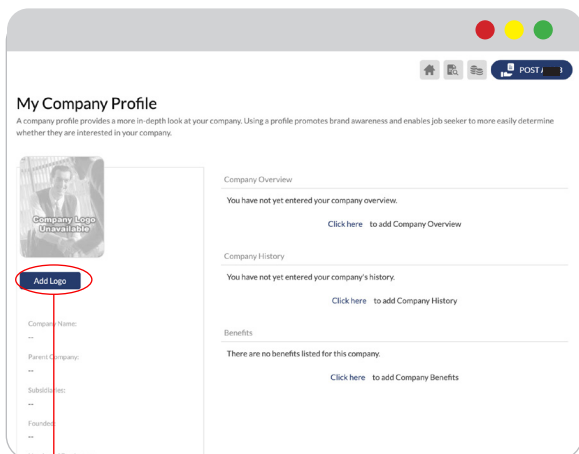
POST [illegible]

My Company Profile

A company profile provides a more in-depth look at your company. Using a profile promotes brand awareness and enables job seeker to more easily determine whether they are interested in your company.

Company Logo Unavailable

Add Logo

Company Name:

--

Parent Company:

--

Subsidiaries:

--

Founded:

--

Company Overview

You have not yet entered your company overview.

Click here to add Company Overview

Company History

You have not yet entered your company's history.

Click here to add Company History

Benefits

There are no benefits listed for this company.

Click here to add Company Benefits